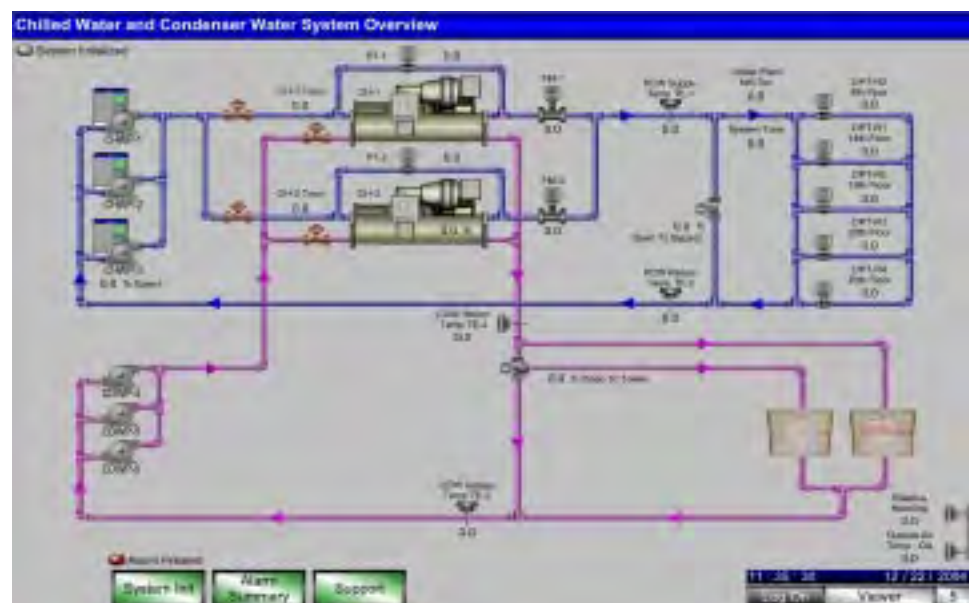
Chilled Water and Condenser Water System Overview

System Initialized

FI-1 0.0

CH-1 Tonn 0.0

CH-1

TM-1 0.0

FI-2 0.0

CH-2 Tonn 0.0

CH-2

TM-2 0.0

CHWP-1

CHWP-2

CHWP-3

0.0 % Speed

CHW Supply Temp TE-1 0.0

Loads Plant MB Ton 0.0

System Tons 0.0

0.0 % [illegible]

CHW Return Temp TE-2 0.0

DPT-H2 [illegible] Floor 0.0

DPT-H1 14th Floor 0.0

DPT-H0 10th Floor 0.0

DPT-H3 20th Floor 0.0

DPT-H4 25th Floor 0.0

COW Return Temp TE-4 0.0

0.0 % Open to Tower

CDWP-4

CDWP-5

CDWP-6

COW Supply Temp TE-3 0.0

Relative Humidity 0.0

Outside Air Temp - OA 0.0

Alarm Present

System Init

Alarm Summary

Support

11 : 26 : 38

12 / 22 / 2004

Log On

Viewer

5